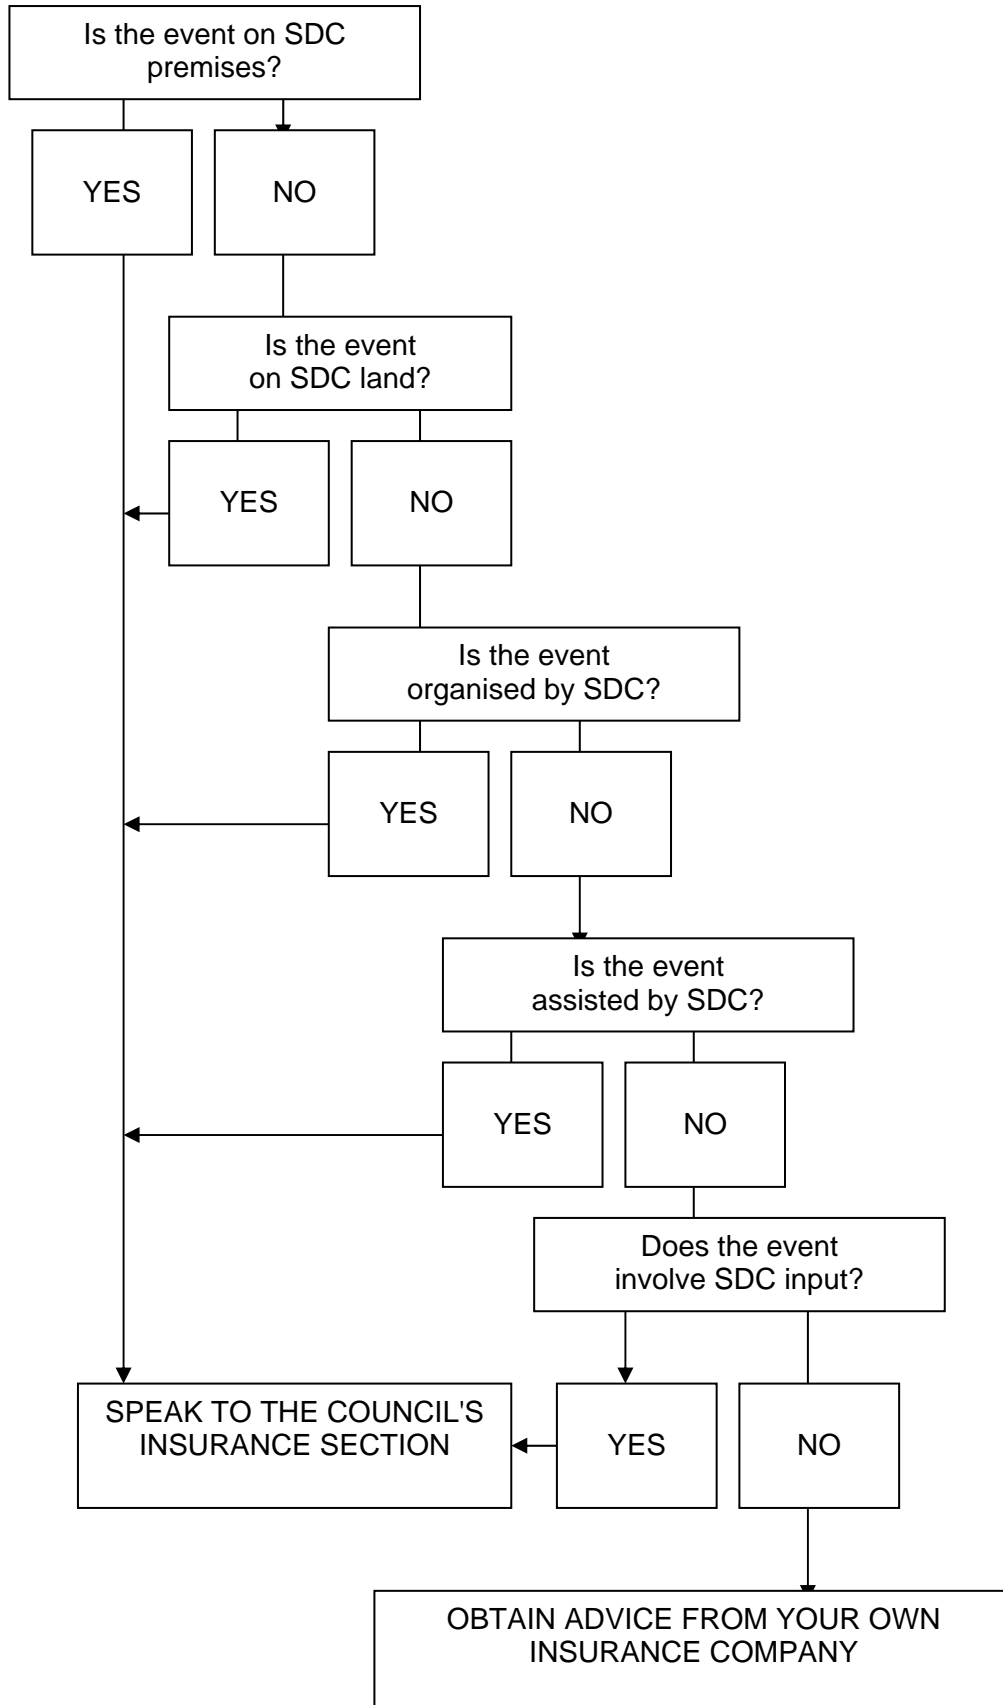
Is the event on SDC premises?

YES

NO

Is the event on SDC land?

YES

NO

Is the event organised by SDC?

YES

NO

Is the event assisted by SDC?

YES

NO

Does the event involve SDC input?

SPEAK TO THE COUNCIL'S INSURANCE SECTION

YES

NO

OBTAIN ADVICE FROM YOUR OWN INSURANCE COMPANY